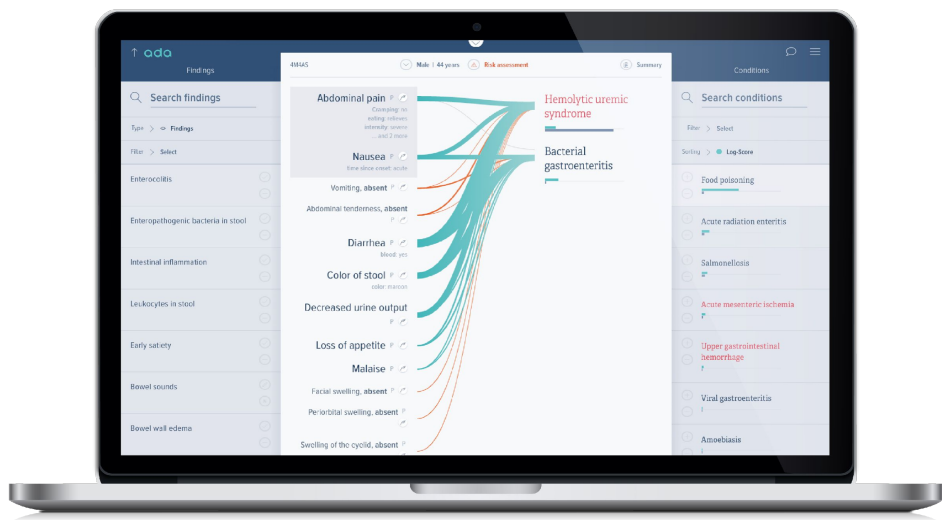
ada

Findings

Search findings

Type > Findings

Filter > Select

Enterocolitis

Enteropathogenic bacteria in stool

Intestinal inflammation

Leukocytes in stool

Early satiety

Bowel sounds

Bowel wall edema

4M4AS

Male | 44 years

Risk assessment

Summary

Abdominal pain

Cramping: no
eating: relieves
intensity: severe
and 3 more

Nausea

time since onset: acute

Vomiting, absent

Abdominal tenderness, absent

Diarrhea

blood: yes

Color of stool

color: maroon

Decreased urine output

Loss of appetite

Malaise

Facial swelling, absent

Periorbital swelling, absent

Swelling of the eyelid, absent

Hemolytic uremic syndrome

Bacterial gastroenteritis

Conditions

Search conditions

Filter > Select

Sorting > Log-Score

Food poisoning

Acute radiation enteritis

Salmonellosis

Acute mesenteric ischemia

Upper gastrointestinal hemorrhage

Viral gastroenteritis

Amoebiasis